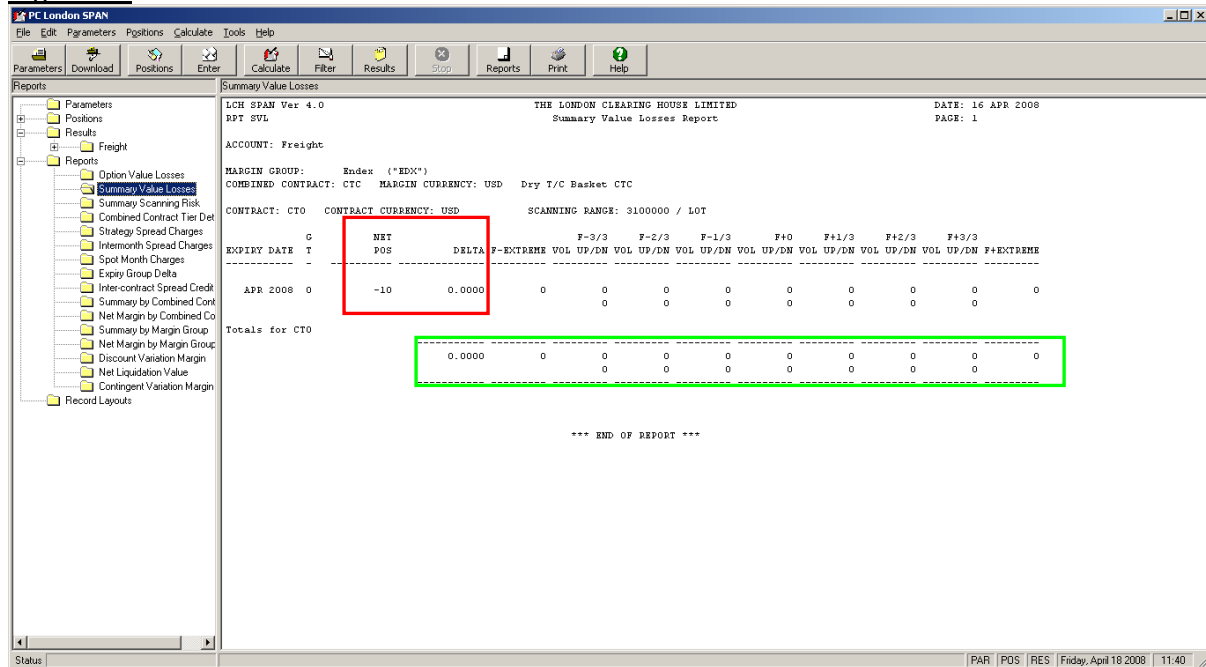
PC London SPAN

File Edit Parameters Positions Calculate Tools Help

Parameters Download Positions Enter Calculate Filter Results Stop Reports Print Help

Reports

Summary Value Losses

Parameters
Positions
Results
Freight
Reports
Option Value Losses
Summary Value Losses
Summary Scanning Risk
Combined Contract Tier Det
Strategy Spread Charges
Intermonth Spread Charges
Spot Month Charges
Expiry Group Delta
Inter-contract Spread Credit
Summary by Combined Cont
Net Margin by Combined Co
Summary by Margin Group
Net Margin by Margin Group
Discount Variation Margin
Net Liquidation Value
Contingent Variation Margin
Record Layouts

LCH SPAN Ver 4.0 THE LONDON CLEARING HOUSE LIMITED DATE: 16 APR 2008
RPT SVL Summary Value Losses Report PAGE: 1

ACCOUNT: Freight

MARGIN GROUP: Endex ("EDX")
COMBINED CONTRACT: CTC MARGIN CURRENCY: USD Dry T/C Basket CTC

CONTRACT: CTO CONTRACT CURRENCY: USD SCANNING RANGE: 3100000 / LOT

| EXPIRY DATE | G T | NET POS | DELTA | F-EXTREME | F-3/3 VOL UP/DN | F-2/3 VOL UP/DN | F-1/3 VOL UP/DN | F+0 VOL UP/DN | F+1/3 VOL UP/DN | F+2/3 VOL UP/DN | F+3/3 VOL UP/DN | F+EXTREME |
|---|---|---|---|---|---|---|---|---|---|---|---|---|
| APR 2008 | 0 | -10 | 0.0000 | 0 | 0 0 | 0 0 | 0 0 | 0 0 | 0 0 | 0 0 | 0 0 | 0 |

Totals for CTO

| 0.0000 | 0 | 0 0 | 0 0 | 0 0 | 0 0 | 0 0 | 0 0 | 0 0 | 0 |
|---|---|---|---|---|---|---|---|---|---|

*** END OF REPORT ***

Status

PAR POS RES Friday, April 18 2008 11:40